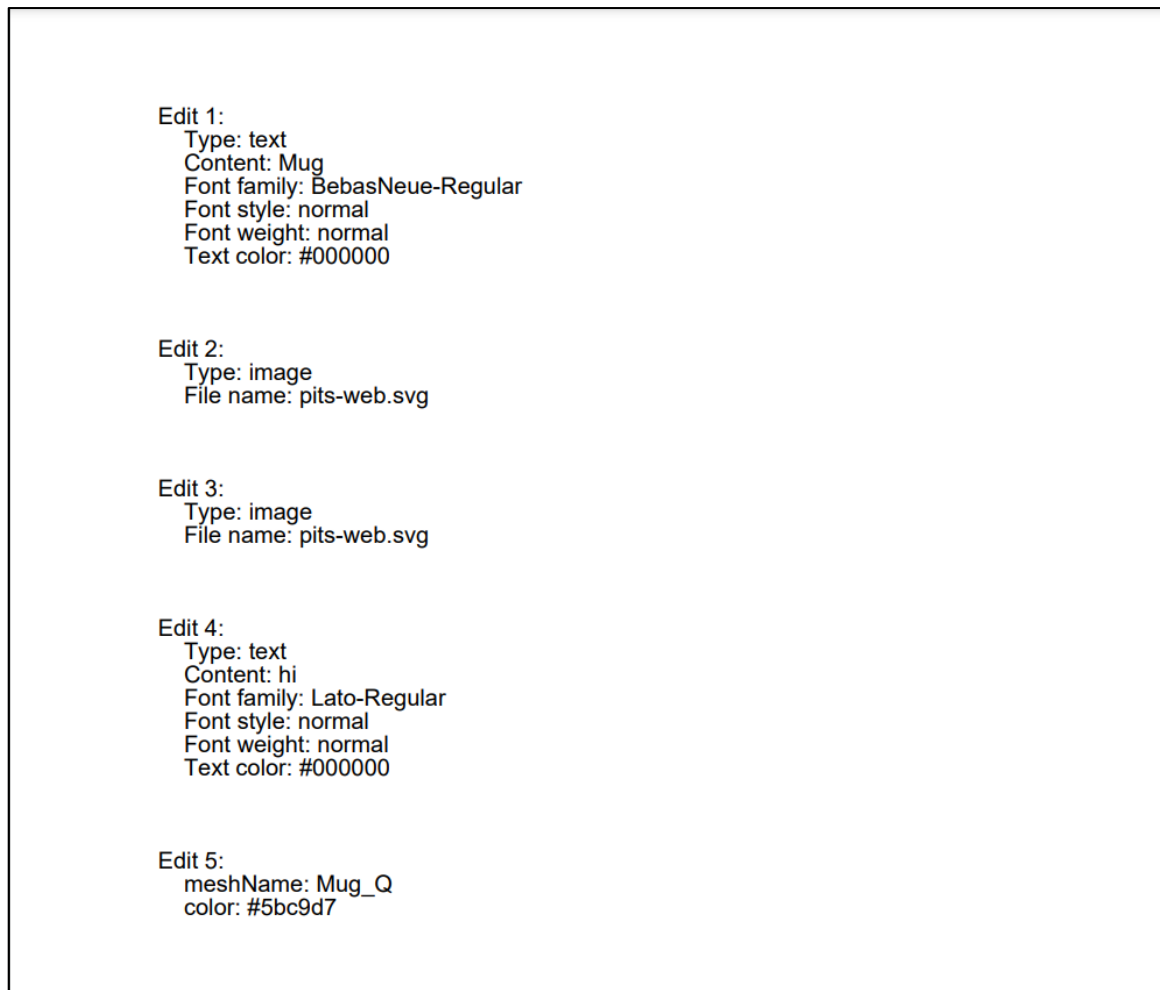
Edit 1:
Type: text
Content: Mug
Font family: BebasNeue-Regular
Font style: normal
Font weight: normal
Text color: #000000

Edit 2:
Type: image
File name: pits-web.svg

Edit 3:
Type: image
File name: pits-web.svg

Edit 4:
Type: text
Content: hi
Font family: Lato-Regular
Font style: normal
Font weight: normal
Text color: #000000

Edit 5:
meshName: Mug_Q
color: #5bc9d7